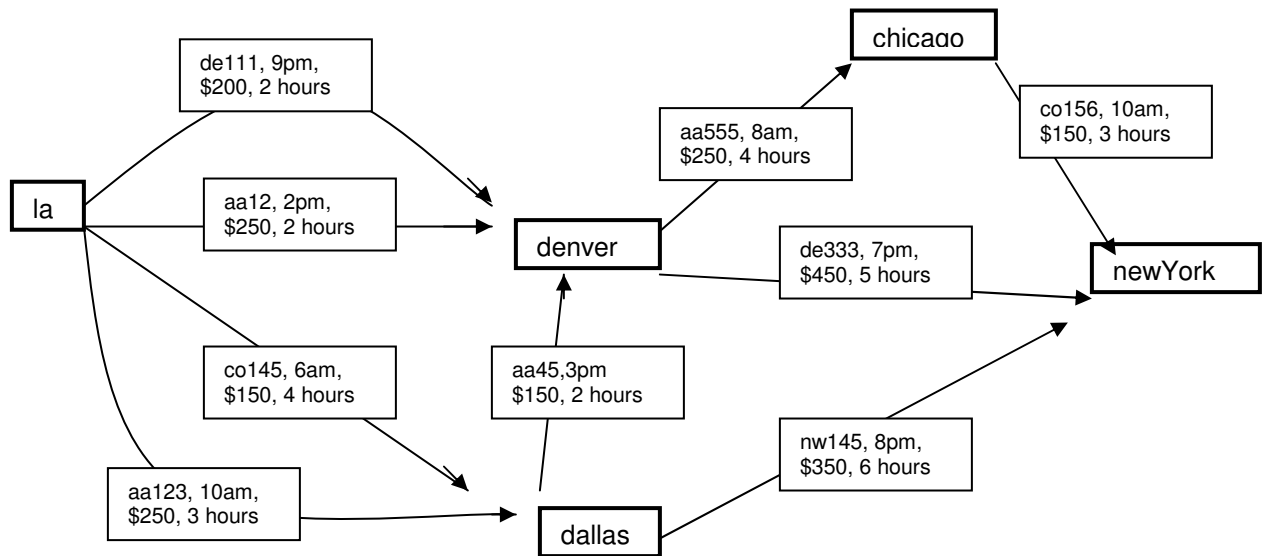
chicago

de111, 9pm, $200, 2 hours

aa555, 8am, $250, 4 hours

co156, 10am, $150, 3 hours

la

aa12, 2pm, $250, 2 hours

denver

de333, 7pm, $450, 5 hours

newYork

co145, 6am, $150, 4 hours

aa45,3pm $150, 2 hours

nw145, 8pm, $350, 6 hours

aa123, 10am, $250, 3 hours

dallas